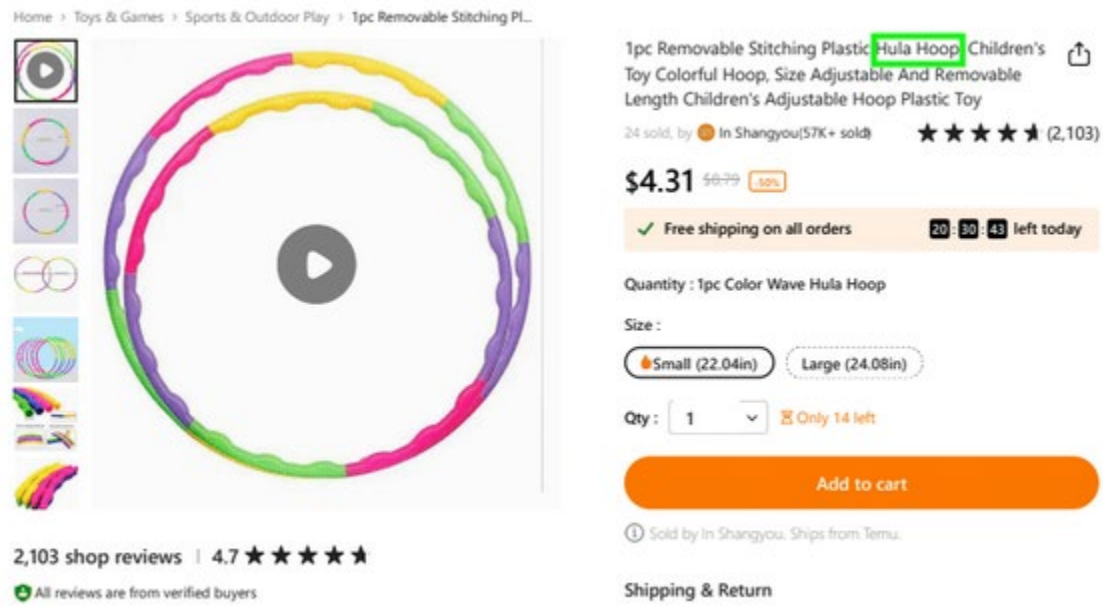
Home > Toys & Games > Sports & Outdoor Play > 1pc Removable Stitching Pl...

1pc Removable Stitching Plastic Hula Hoop Children's Toy Colorful Hoop, Size Adjustable And Removable Length Children's Adjustable Hoop Plastic Toy

24 sold, by In Shangyou(57K+ sold) ★★★★★ (2,103)

$4.31 $8.79 -50%

✓ Free shipping on all orders 20 : 30 : 43 left today

Quantity : 1pc Color Wave Hula Hoop

Size :

Small (22.04in) Large (24.08in)

Qty : 1 Only 14 left

Add to cart

Sold by In Shangyou. Ships from Temu.

Shipping & Return

2,103 shop reviews | 4.7 ★★★★★

All reviews are from verified buyers